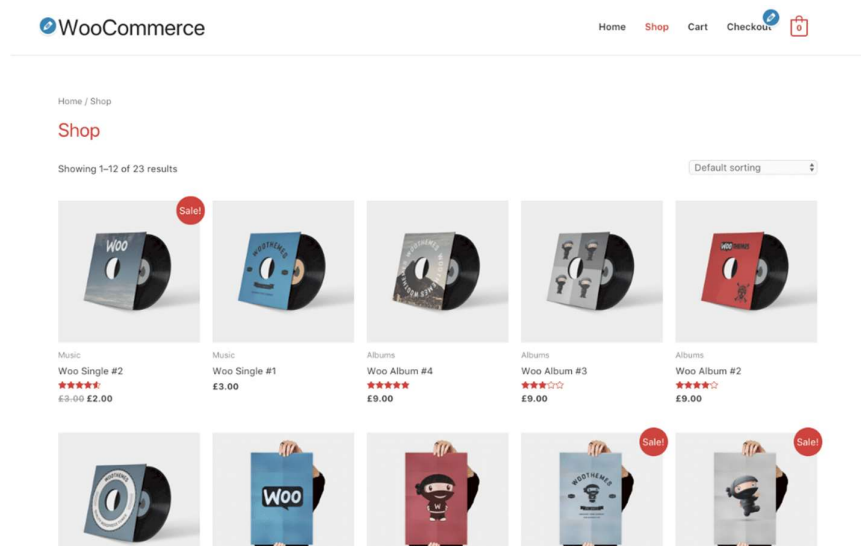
WooCommerce

Home Shop Cart Checkout 0

Home / Shop

Shop

Showing 1–12 of 23 results

Default sorting

Sale!

Woo

Music
Woo Single #2
~~£3.00~~ £2.00

WOOTHEMES

Music
Woo Single #1
£3.00

WOOTHEMES

Albums
Woo Album #4
£9.00

Albums
Woo Album #3
£9.00

WOOTHEMES

Albums
Woo Album #2
£9.00

WOOTHEMES

Woo

Sale!

WOOTHEMES

Sale!